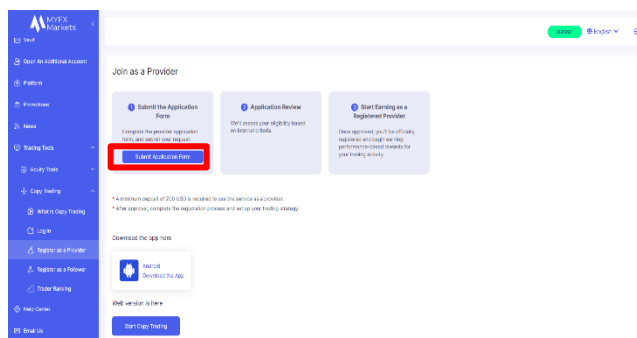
MYFX Markets

Vault

Open An Additional Account

Platform

Promotions

News

Trading Tools

Acuity Tools

Copy Trading

What is Copy Trading

Log in

Register as a Provider

Register as a Follower

Trader Ranking

Help Center

Email Us

DEPOSIT

English

Join as a Provider

1 Submit the Application Form

Complete the provider application form, and submit your request.

Submit Application Form

2 Application Review

We'll assess your eligibility based on internal criteria.

3 Start Earning as a Registered Provider

Once approved, you'll be officially registered and begin earning performance-based rewards for your trading activity.

* A minimum deposit of 200 USD is required to use the service as a provider.

* After approval, complete the registration process and set up your trading strategy.

Download the app here

Android

Download the App

Web version is here

Start Copy Trading